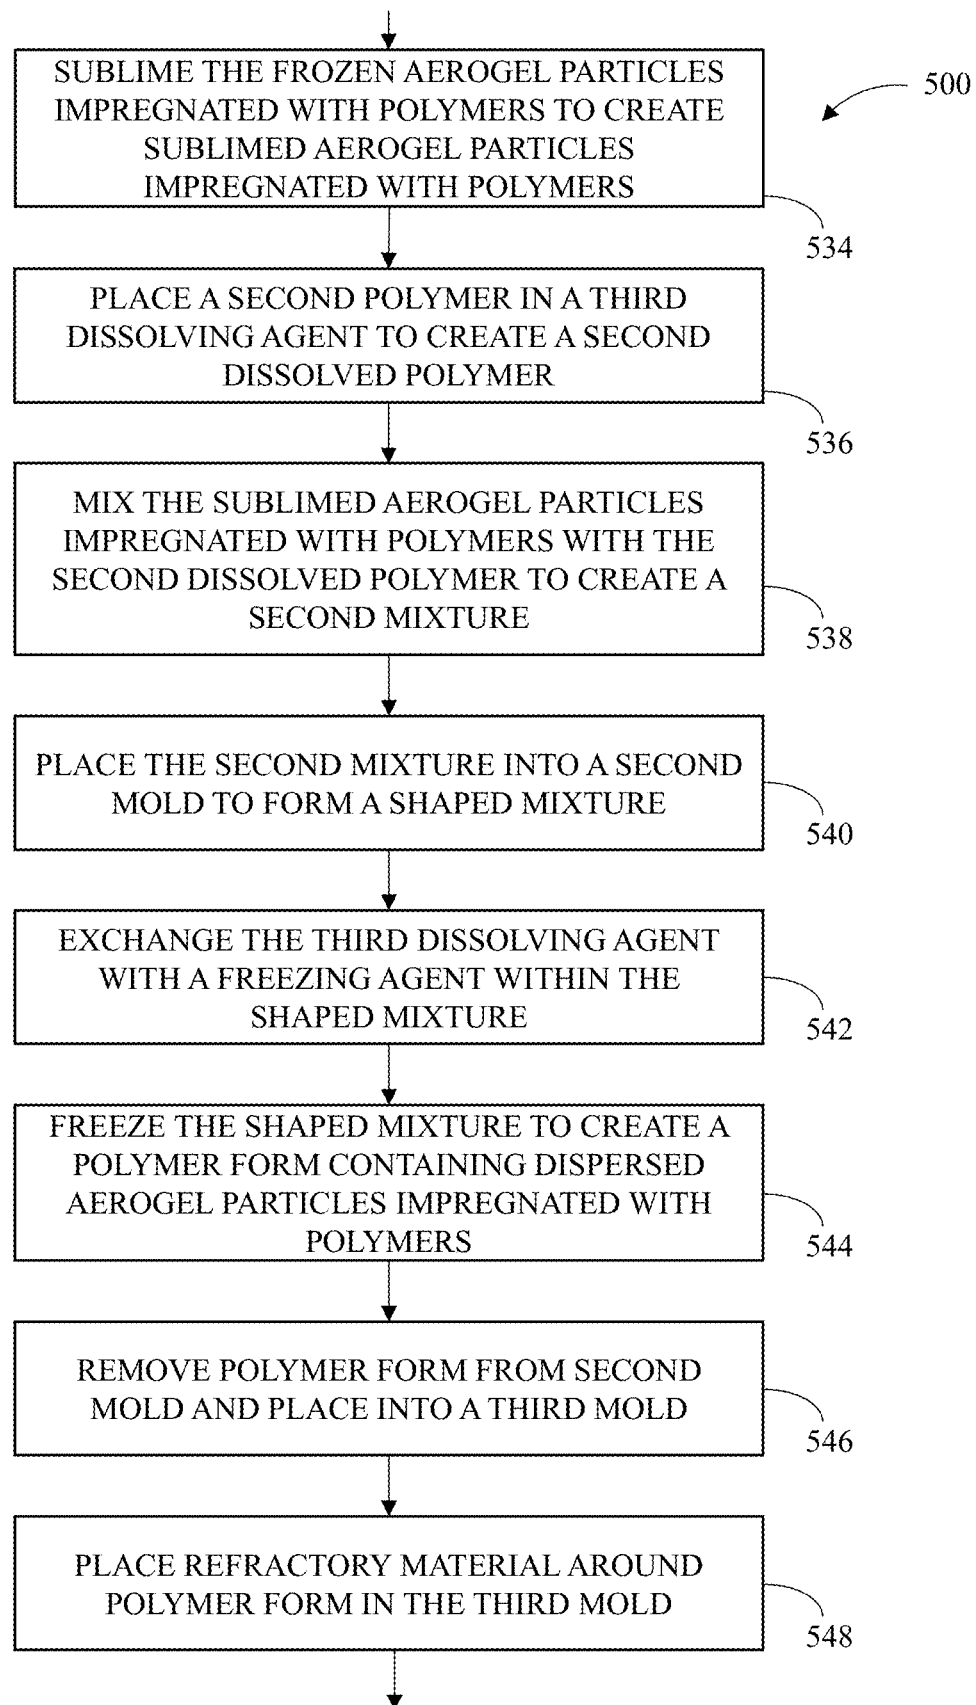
500

SUBLIME THE FROZEN AEROGEL PARTICLES IMPREGNATED WITH POLYMERS TO CREATE SUBLIMED AEROGEL PARTICLES IMPREGNATED WITH POLYMERS

534

PLACE A SECOND POLYMER IN A THIRD DISSOLVING AGENT TO CREATE A SECOND DISSOLVED POLYMER

536

MIX THE SUBLIMED AEROGEL PARTICLES IMPREGNATED WITH POLYMERS WITH THE SECOND DISSOLVED POLYMER TO CREATE A SECOND MIXTURE

538

PLACE THE SECOND MIXTURE INTO A SECOND MOLD TO FORM A SHAPED MIXTURE

540

EXCHANGE THE THIRD DISSOLVING AGENT WITH A FREEZING AGENT WITHIN THE SHAPED MIXTURE

542

FREEZE THE SHAPED MIXTURE TO CREATE A POLYMER FORM CONTAINING DISPERSED AEROGEL PARTICLES IMPREGNATED WITH POLYMERS

544

REMOVE POLYMER FORM FROM SECOND MOLD AND PLACE INTO A THIRD MOLD

546

PLACE REFRACTORY MATERIAL AROUND POLYMER FORM IN THE THIRD MOLD

548